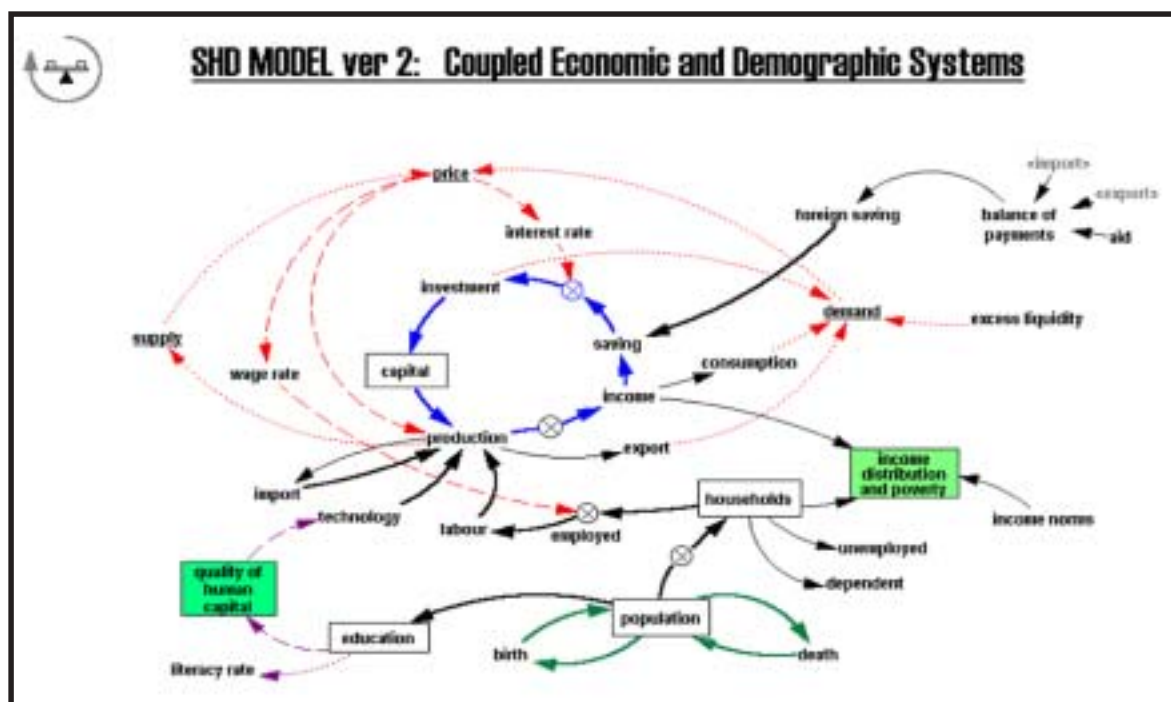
SHD MODEL ver 2: Coupled Economic and Demographic Systems

price

interest rate

<import>

<export>

foreign saving

balance of payments

aid

investment

demand

excess liquidity

supply

saving

wage rate

capital

consumption

income

production

export

income distribution and poverty

import

households

technology

labour

employed

income norms

unemployed

quality of human capital

dependent

population

education

birth

death

literacy rate